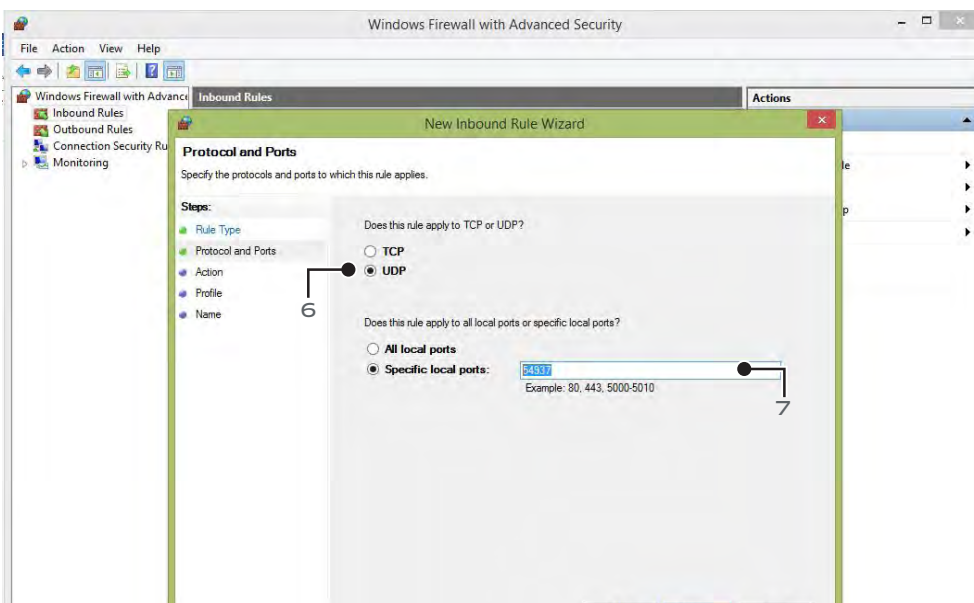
Windows Firewall with Advanced Security

File Action View Help

Windows Firewall with Advanc
Inbound Rules
Outbound Rules
Connection Security Ru
Monitoring

Inbound Rules

Actions

le
p

New Inbound Rule Wizard

Protocol and Ports

Specify the protocols and ports to which this rule applies.

Steps:
Rule Type
Protocol and Ports
Action
Profile
Name

Does this rule apply to TCP or UDP?

TCP
UDP

6

Does this rule apply to all local ports or specific local ports?

All local ports
Specific local ports: 54937

Example: 80, 443, 5000-5010

7